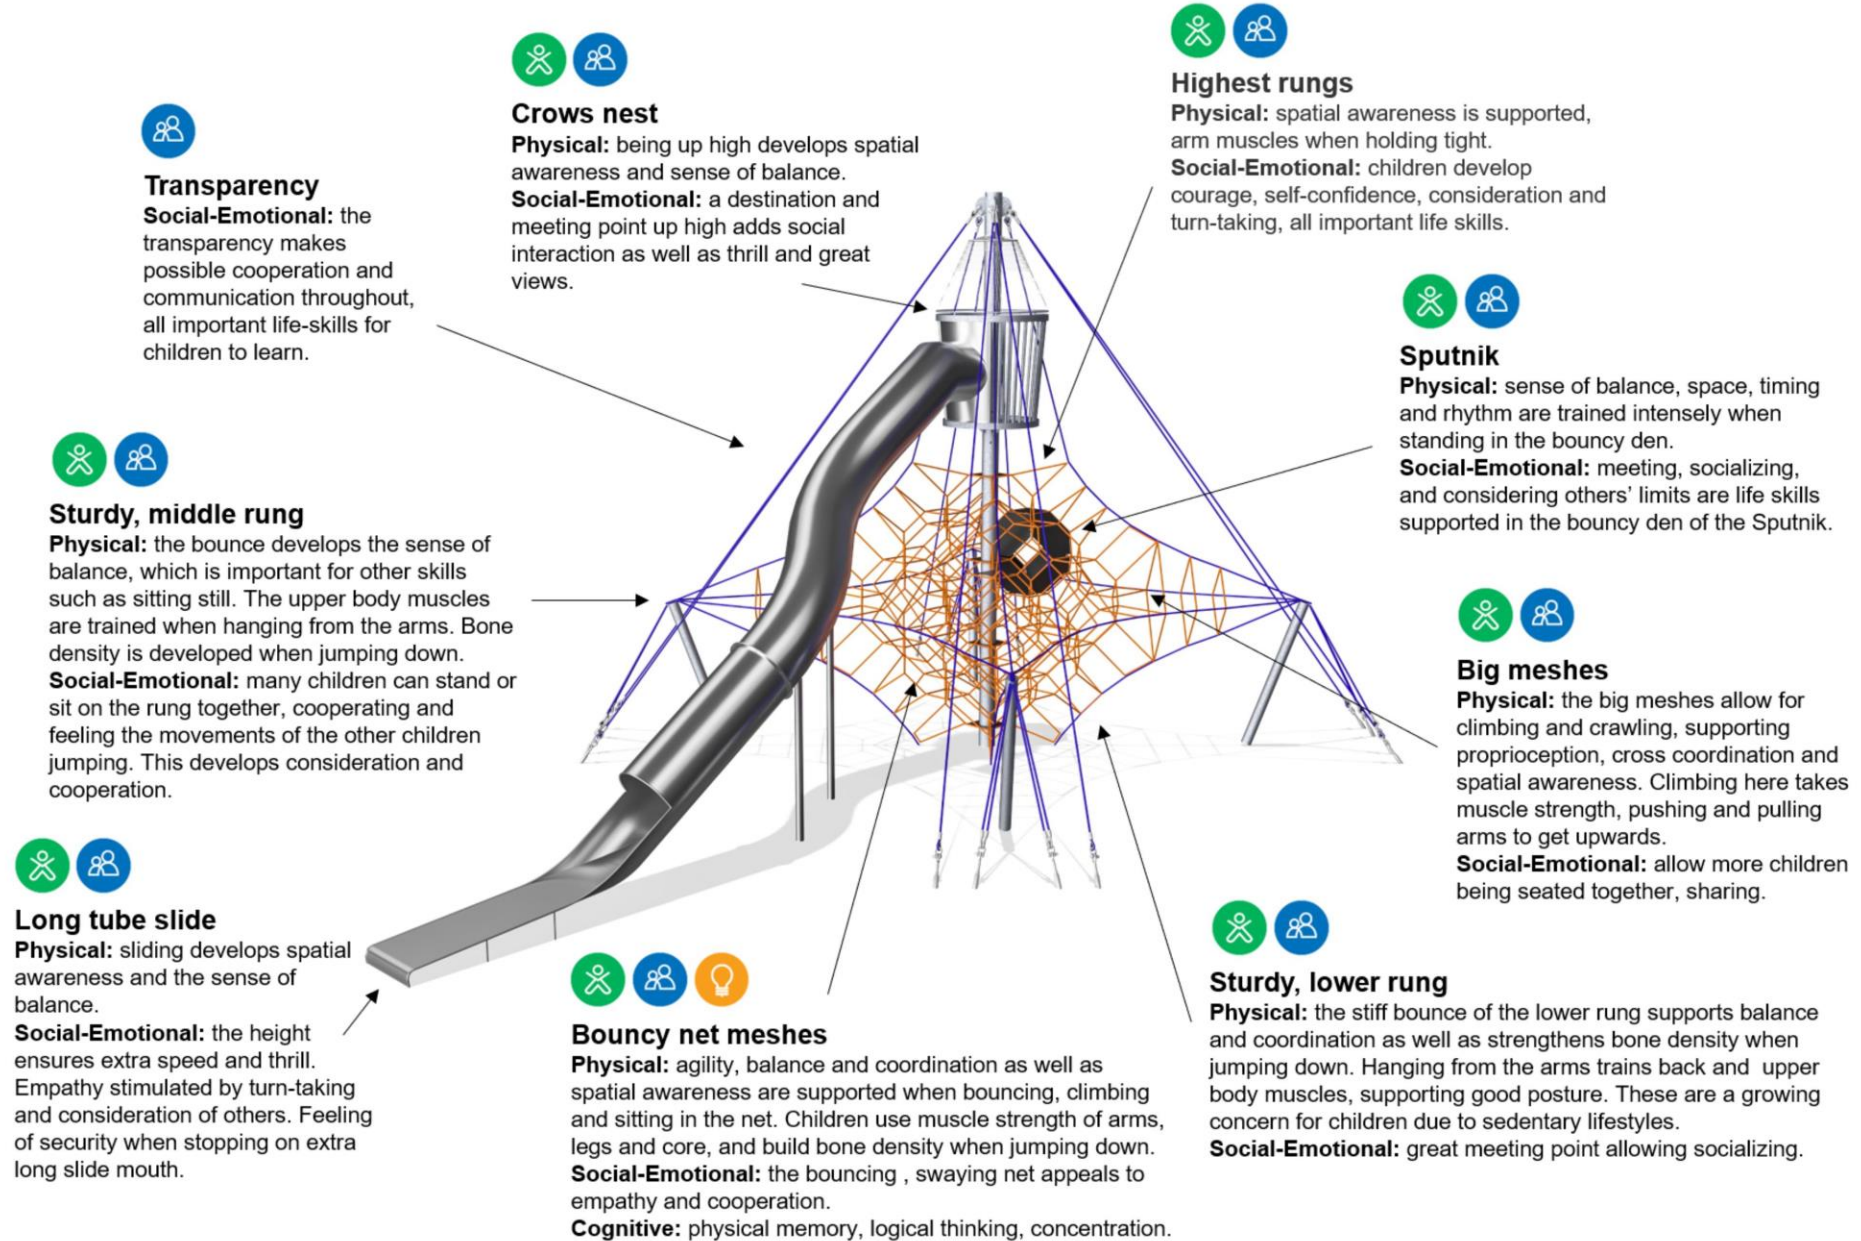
Transparency
**Social-Emotional:** the transparency makes possible cooperation and communication throughout, all important life-skills for children to learn.

Crows nest
**Physical:** being up high develops spatial awareness and sense of balance.
**Social-Emotional:** a destination and meeting point up high adds social interaction as well as thrill and great views.

Highest rungs
**Physical:** spatial awareness is supported, arm muscles when holding tight.
**Social-Emotional:** children develop courage, self-confidence, consideration and turn-taking, all important life skills.

Sputnik
**Physical:** sense of balance, space, timing and rhythm are trained intensely when standing in the bouncy den.
**Social-Emotional:** meeting, socializing, and considering others' limits are life skills supported in the bouncy den of the Sputnik.

Sturdy, middle rung
**Physical:** the bounce develops the sense of balance, which is important for other skills such as sitting still. The upper body muscles are trained when hanging from the arms. Bone density is developed when jumping down.
**Social-Emotional:** many children can stand or sit on the rung together, cooperating and feeling the movements of the other children jumping. This develops consideration and cooperation.

Big meshes
**Physical:** the big meshes allow for climbing and crawling, supporting proprioception, cross coordination and spatial awareness. Climbing here takes muscle strength, pushing and pulling arms to get upwards.
**Social-Emotional:** allow more children being seated together, sharing.

Long tube slide
**Physical:** sliding develops spatial awareness and the sense of balance.
**Social-Emotional:** the height ensures extra speed and thrill. Empathy stimulated by turn-taking and consideration of others. Feeling of security when stopping on extra long slide mouth.

Bouncy net meshes
**Physical:** agility, balance and coordination as well as spatial awareness are supported when bouncing, climbing and sitting in the net. Children use muscle strength of arms, legs and core, and build bone density when jumping down.
**Social-Emotional:** the bouncing , swaying net appeals to empathy and cooperation.
**Cognitive:** physical memory, logical thinking, concentration.

Sturdy, lower rung
**Physical:** the stiff bounce of the lower rung supports balance and coordination as well as strengthens bone density when jumping down. Hanging from the arms trains back and upper body muscles, supporting good posture. These are a growing concern for children due to sedentary lifestyles.
**Social-Emotional:** great meeting point allowing socializing.